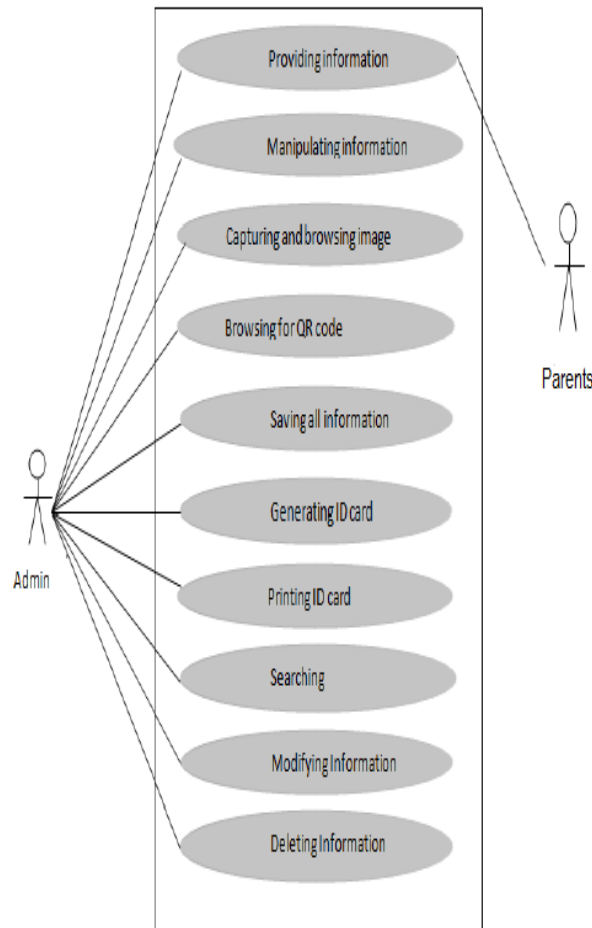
Providing information

Manipulating information

Capturing and browsing image

Browsing for QR code

Saving all information

Generating ID card

Printing ID card

Searching

Modifying Information

Deleting Information

Parents

Admin